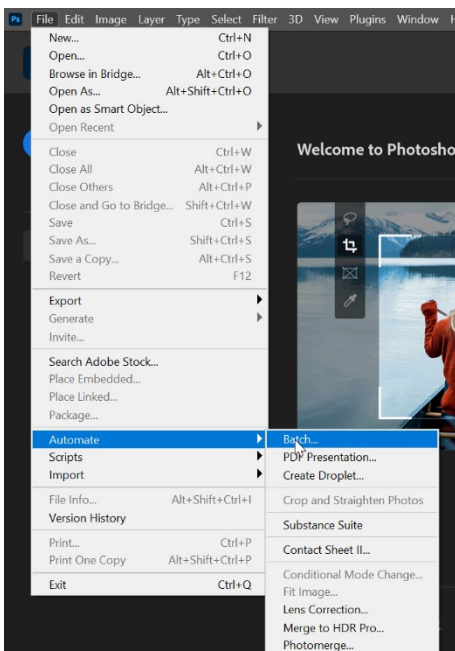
Ps File Edit Image Layer Type Select Filter 3D View Plugins Window H

New... Ctrl+N
Open... Ctrl+O
Browse in Bridge... Alt+Ctrl+O
Open As... Alt+Shift+Ctrl+O
Open as Smart Object...
Open Recent

Close Ctrl+W
Close All Alt+Ctrl+W
Close Others Alt+Ctrl+P
Close and Go to Bridge... Shift+Ctrl+W
Save Ctrl+S
Save As... Shift+Ctrl+S
Save a Copy... Alt+Ctrl+S
Revert F12

Export
Generate
Invite...

Search Adobe Stock...
Place Embedded...
Place Linked...
Package...

Automate
Scripts
Import

File Info... Alt+Shift+Ctrl+I
Version History

Print... Ctrl+P
Print One Copy Alt+Shift+Ctrl+P

Exit Ctrl+Q

Batch...
PDF Presentation...
Create Droplet...

Crop and Straighten Photos

Substance Suite

Contact Sheet II...

Conditional Mode Change...
Fit Image...
Lens Correction...
Merge to HDR Pro...
Photomerge...

Welcome to Photosho